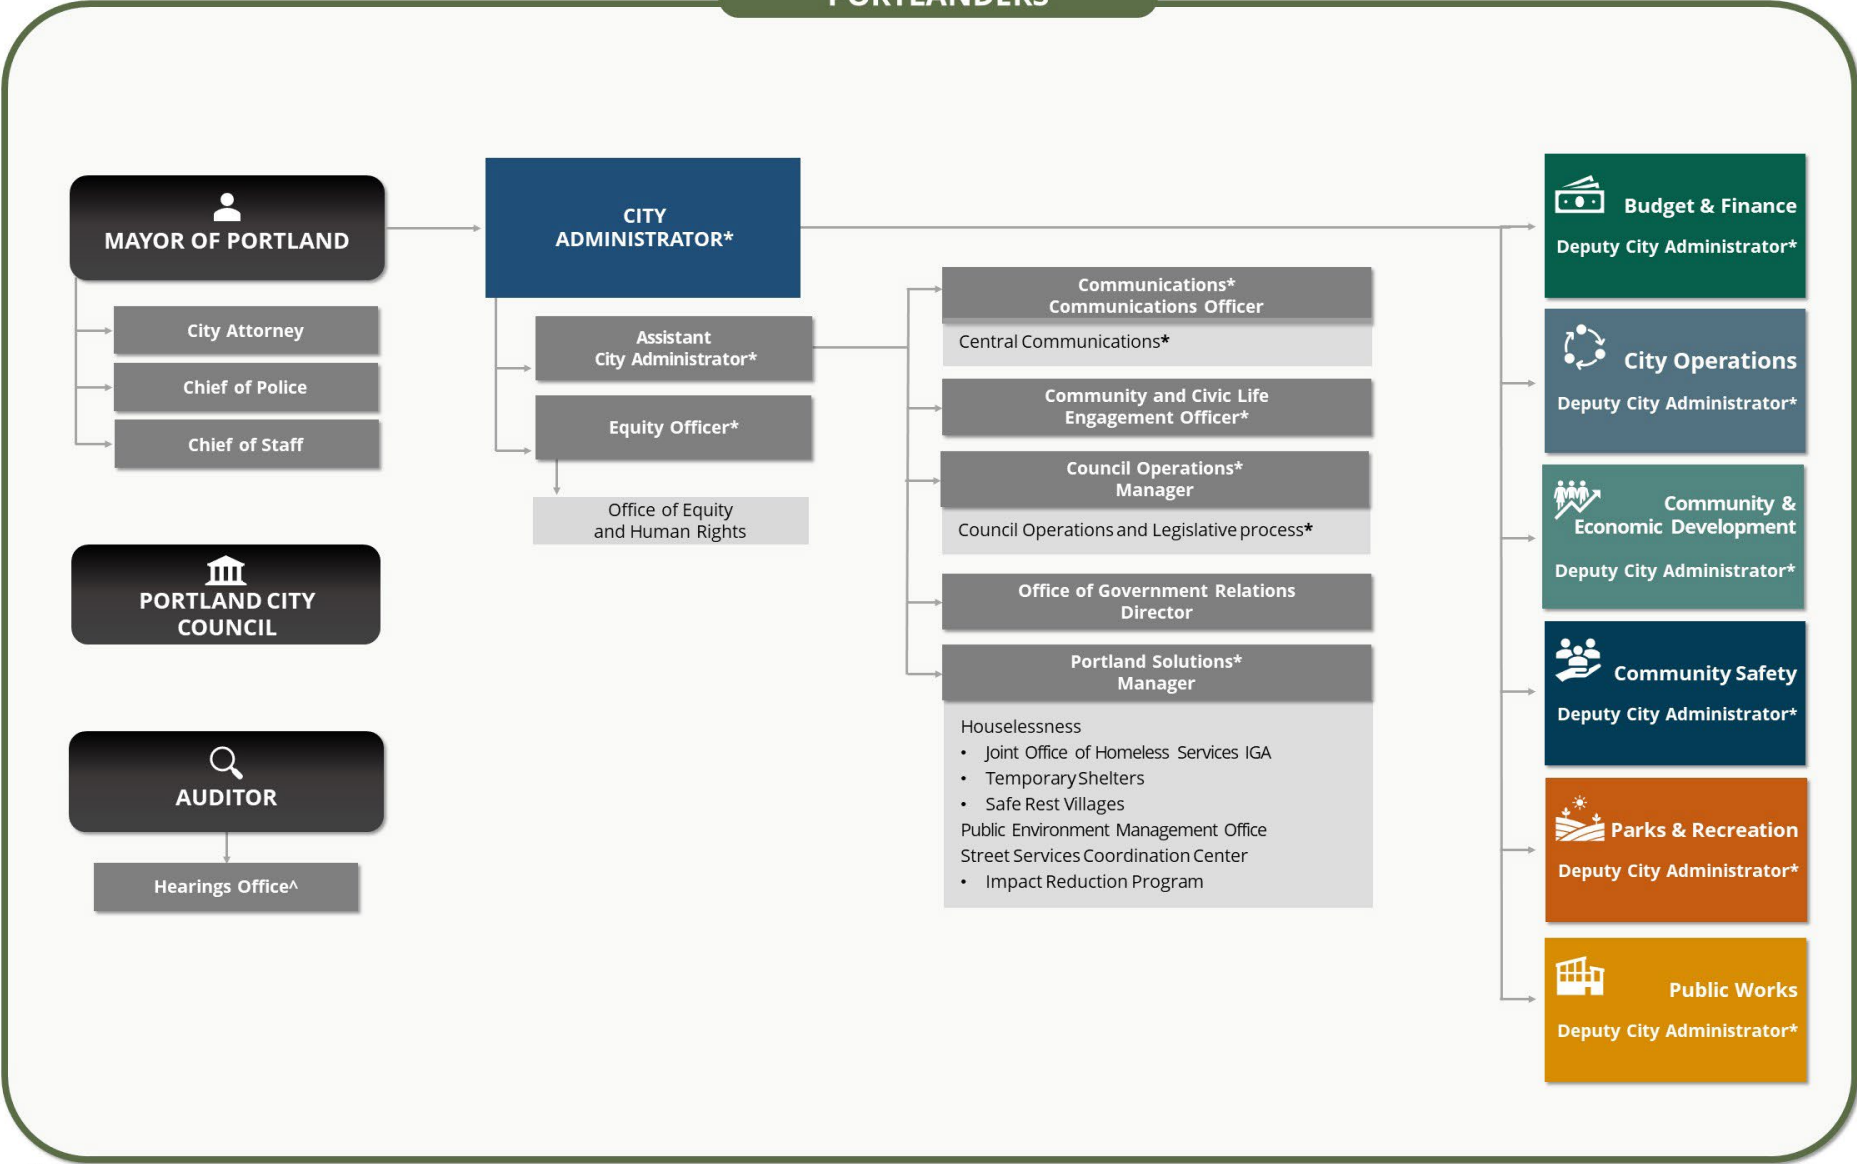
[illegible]

MAYOR OF PORTLAND

City Attorney

Chief of Police

Chief of Staff

PORTLAND CITY COUNCIL

AUDITOR

Hearings Office^

CITY ADMINISTRATOR*

Assistant City Administrator*

Equity Officer*

Office of Equity and Human Rights

Communications* Communications Officer

Central Communications*

Community and Civic Life Engagement Officer*

Council Operations* Manager

Council Operations and Legislative process*

Office of Government Relations Director

Portland Solutions* Manager

Houselessness
- Joint Office of Homeless Services IGA
- Temporary Shelters
- Safe Rest Villages

Public Environment Management Office
Street Services Coordination Center
- Impact Reduction Program

Budget & Finance
Deputy City Administrator*

City Operations
Deputy City Administrator*

Community & Economic Development
Deputy City Administrator*

Community Safety
Deputy City Administrator*

Parks & Recreation
Deputy City Administrator*

Public Works
Deputy City Administrator*